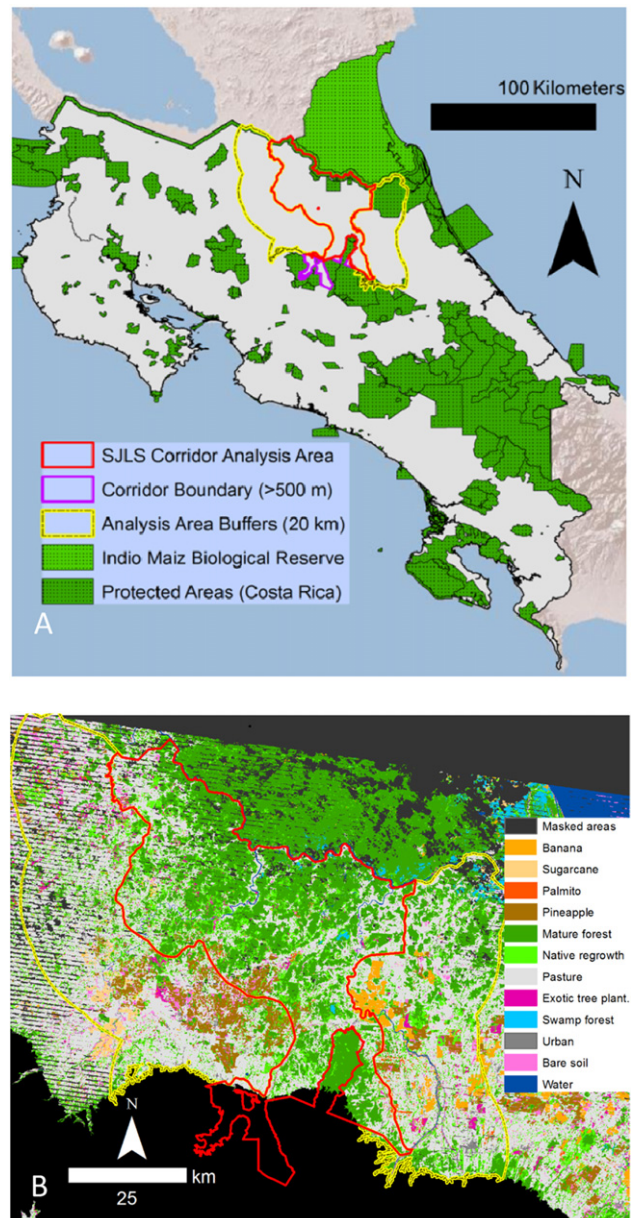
100 Kilometers

N

SJLS Corridor Analysis Area
Corridor Boundary (>500 m)
Analysis Area Buffers (20 km)
Indio Maiz Biological Reserve
Protected Areas (Costa Rica)

A

Masked areas
Banana
Sugarcane
Palmito
Pineapple
Mature forest
Native regrowth
Pasture
Exotic tree plant.
Swamp forest
Urban
Bare soil
Water

N

km
25

B